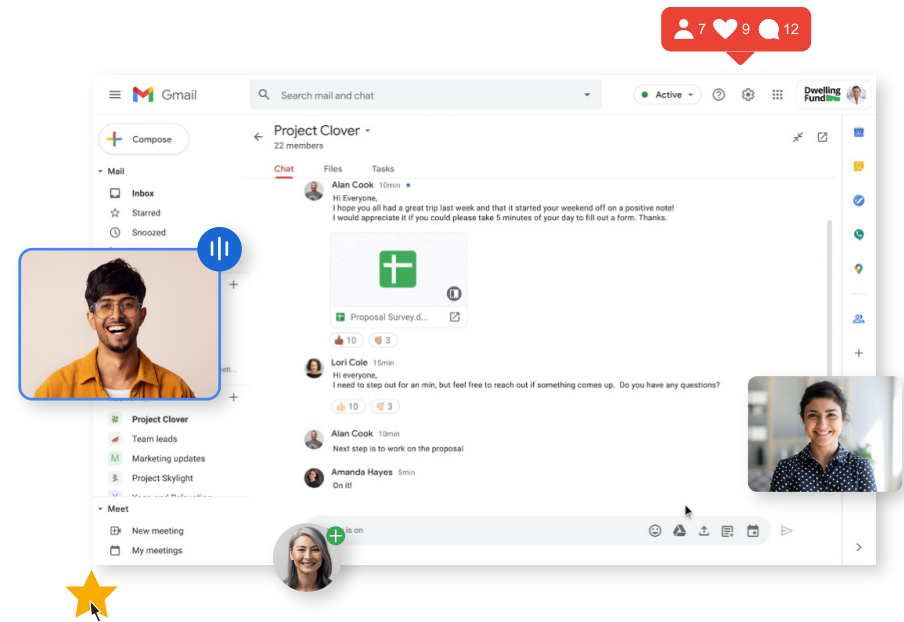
7 9 12

Gmail

Search mail and chat

Active

Dwelling Fund

Compose

Mail

Inbox

Starred

Snoozed

Project Clover

22 members

Chat Files Tasks

Alan Cook 10min

Hi Everyone,
I hope you all had a great trip last week and that it started your weekend off on a positive note!
I would appreciate it if you could please take 5 minutes of your day to fill out a form. Thanks.

Proposal Survey.d...

10 3

Lori Cole 15min

Hi Everyone,
I need to step out for an min, but feel free to reach out if something comes up. Do you have any questions?

10 3

Alan Cook 10min

Next step is to work on the proposal

Amanda Hayes 5min

On it!

Project Clover

Team leads

Marketing updates

Project Skylight

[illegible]

Meet

New meeting

My meetings

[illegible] is on